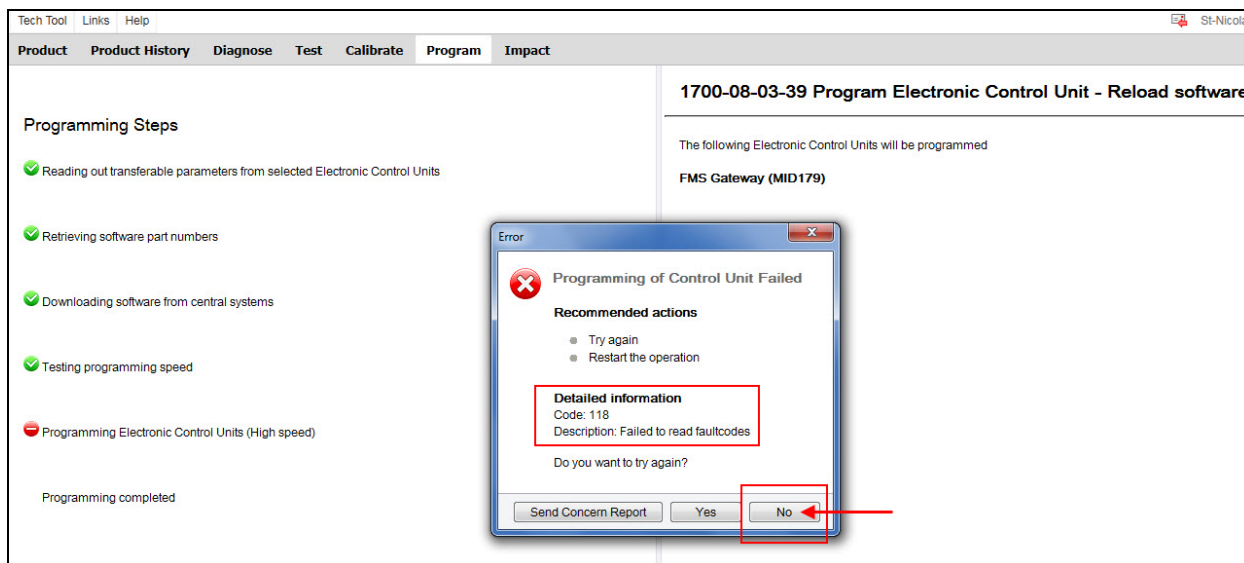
Tech Tool Links Help

St-Nicola

Product Product History Diagnose Test Calibrate Program Impact

Programming Steps

Reading out transferable parameters from selected Electronic Control Units

Retrieving software part numbers

Downloading software from central systems

Testing programming speed

Programming Electronic Control Units (High speed)

Programming completed

1700-08-03-39 Program Electronic Control Unit - Reload software

The following Electronic Control Units will be programmed

FMS Gateway (MID179)

Error

Programming of Control Unit Failed

Recommended actions

Try again

Restart the operation

Detailed information
Code: 118
Description: Failed to read faultcodes

Do you want to try again?

Send Concern Report Yes No